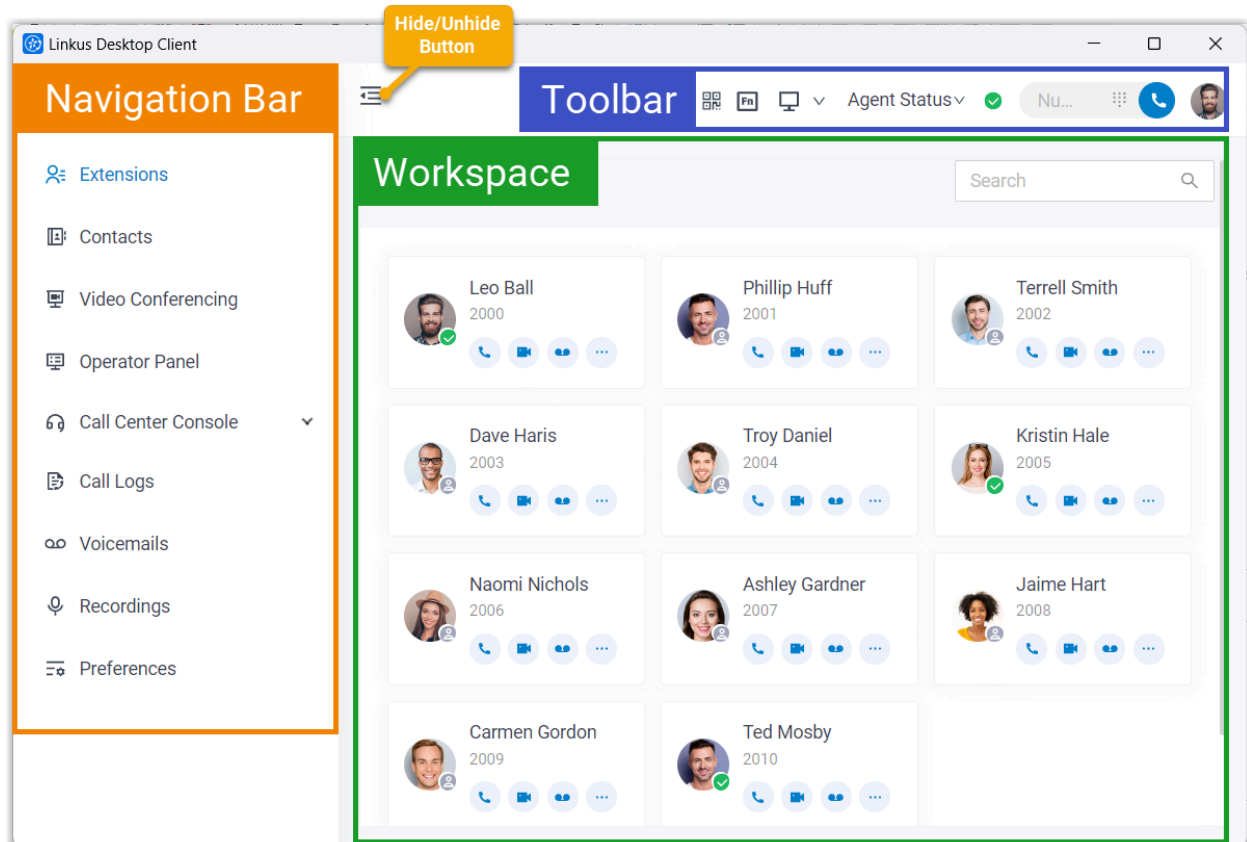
Linkus Desktop Client

Hide/Unhide Button

Navigation Bar

Toolbar

Agent Status

Nu...

Extensions

Contacts

Video Conferencing

Operator Panel

Call Center Console

Call Logs

Voicemails

Recordings

Preferences

Workspace

Search

Leo Ball
2000

Phillip Huff
2001

Terrell Smith
2002

Dave Haris
2003

Troy Daniel
2004

Kristin Hale
2005

Naomi Nichols
2006

Ashley Gardner
2007

Jaime Hart
2008

Carmen Gordon
2009

Ted Mosby
2010